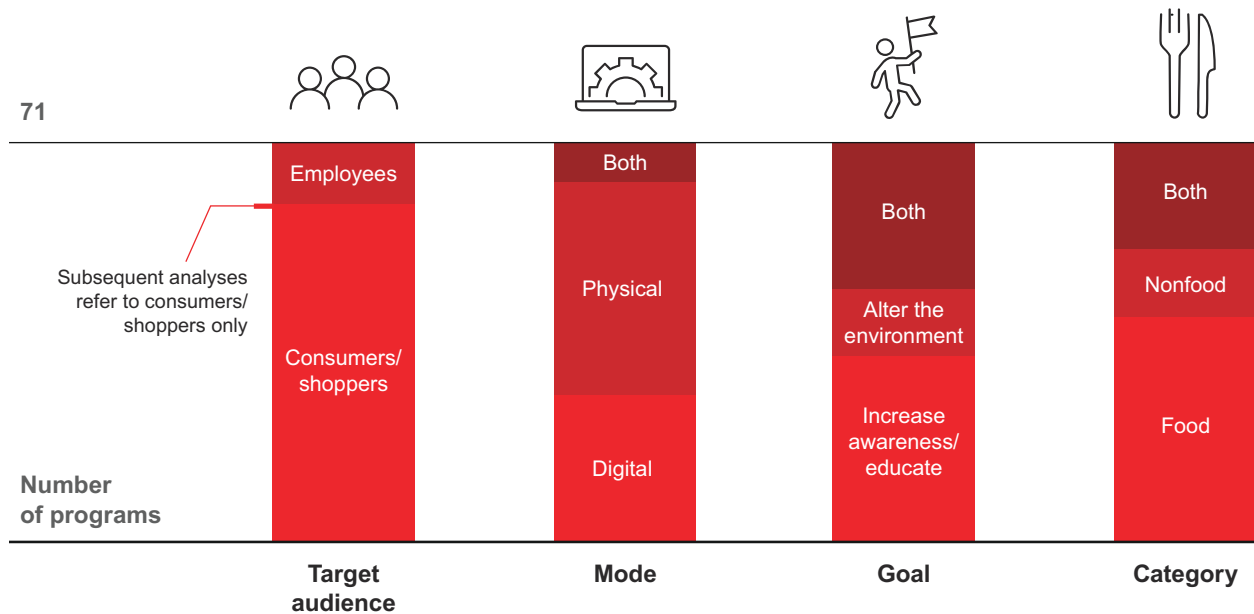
71

Number of programs

Employees

Consumers/ shoppers

Subsequent analyses refer to consumers/ shoppers only

Both

Physical

Digital

Both

Alter the environment

Increase awareness/ educate

Both

Nonfood

Food

Target audience

Mode

Goal

Category